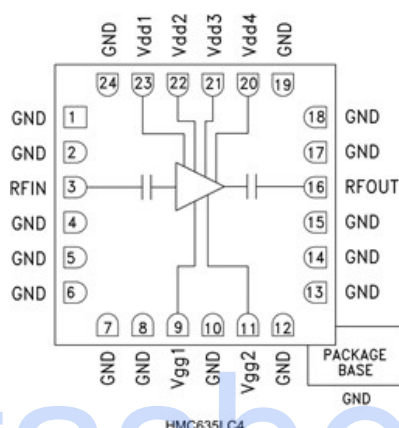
GND Vdd1 Vdd2 Vdd3 Vdd4 GND

24 23 22 21 20 19

GND 1
GND 2
RFIN 3
GND 4
GND 5
GND 6

18 GND
17 GND
16 RFOUT
15 GND
14 GND
13 GND

7 8 9 10 11 12

GND GND Vgg1 GND Vgg2 GND

PACKAGE BASE

GND

HMC635LC4